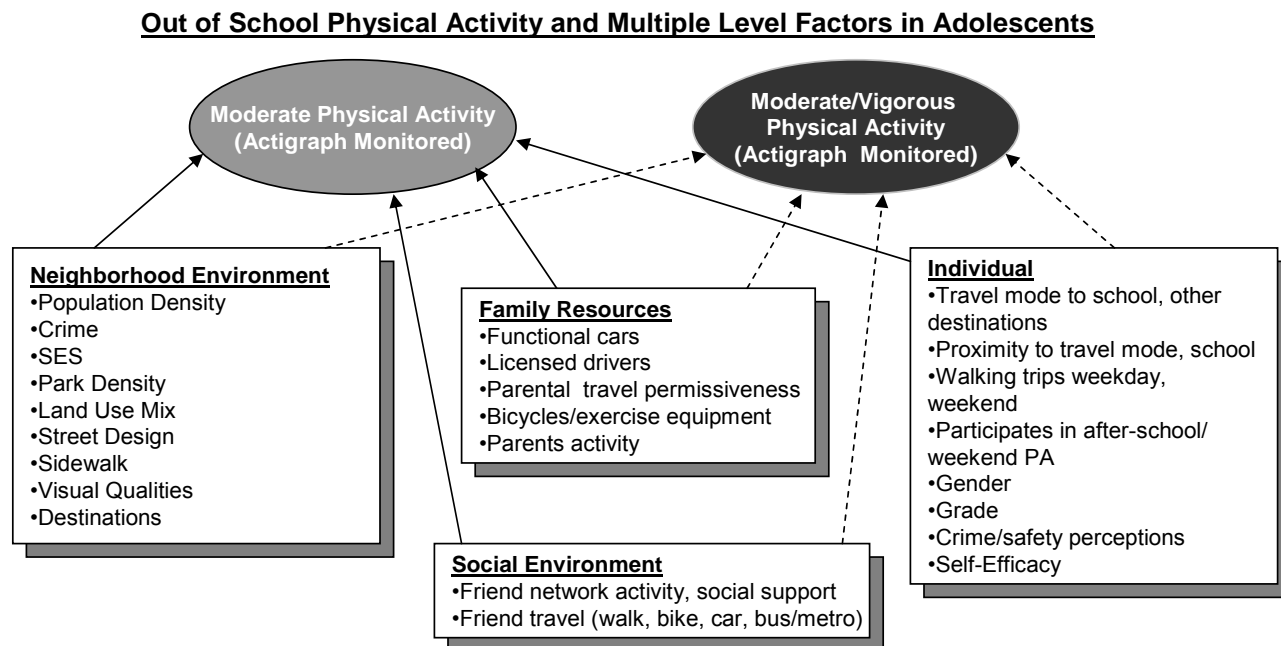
Out of School Physical Activity and Multiple Level Factors in Adolescents

Moderate Physical Activity (Actigraph Monitored)

Moderate/Vigorous Physical Activity (Actigraph Monitored)

Neighborhood Environment
•Population Density
•Crime
•SES
•Park Density
•Land Use Mix
•Street Design
•Sidewalk
•Visual Qualities
•Destinations

Family Resources
•Functional cars
•Licensed drivers
•Parental travel permissiveness
•Bicycles/exercise equipment
•Parents activity

Individual
•Travel mode to school, other destinations
•Proximity to travel mode, school
•Walking trips weekday, weekend
•Participates in after-school/ weekend PA
•Gender
•Grade
•Crime/safety perceptions
•Self-Efficacy

Social Environment
•Friend network activity, social support
•Friend travel (walk, bike, car, bus/metro)